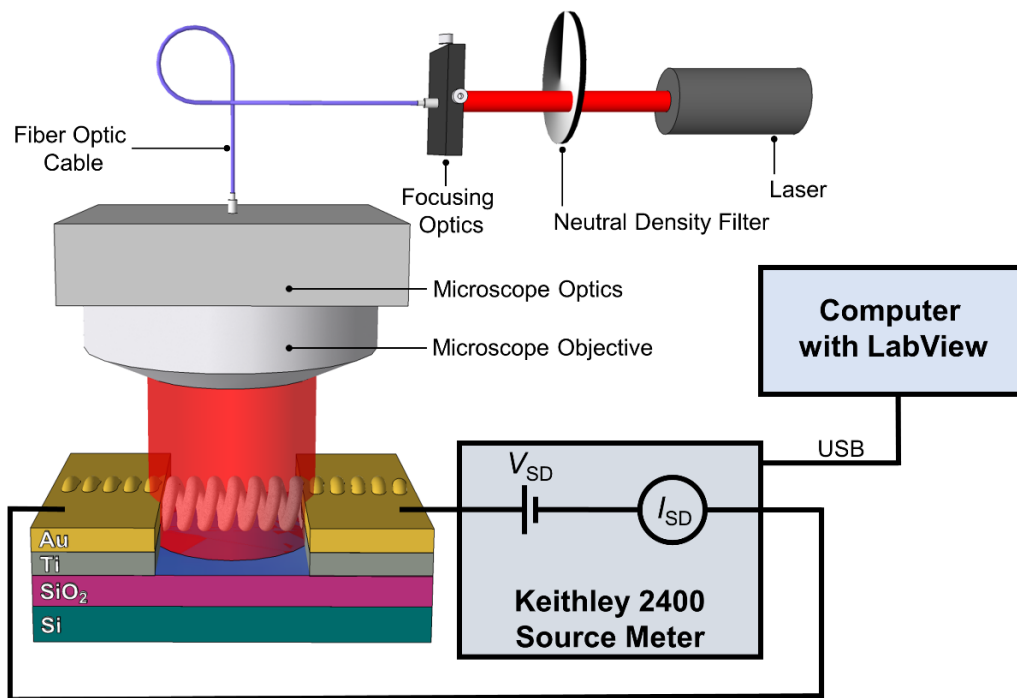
Fiber Optic Cable

Focusing Optics

Neutral Density Filter

Laser

Microscope Optics

Microscope Objective

Computer with LabView

USB

$V_{SD}$

$I_{SD}$

Au

Ti

$SiO_2$

Si

Keithley 2400 Source Meter